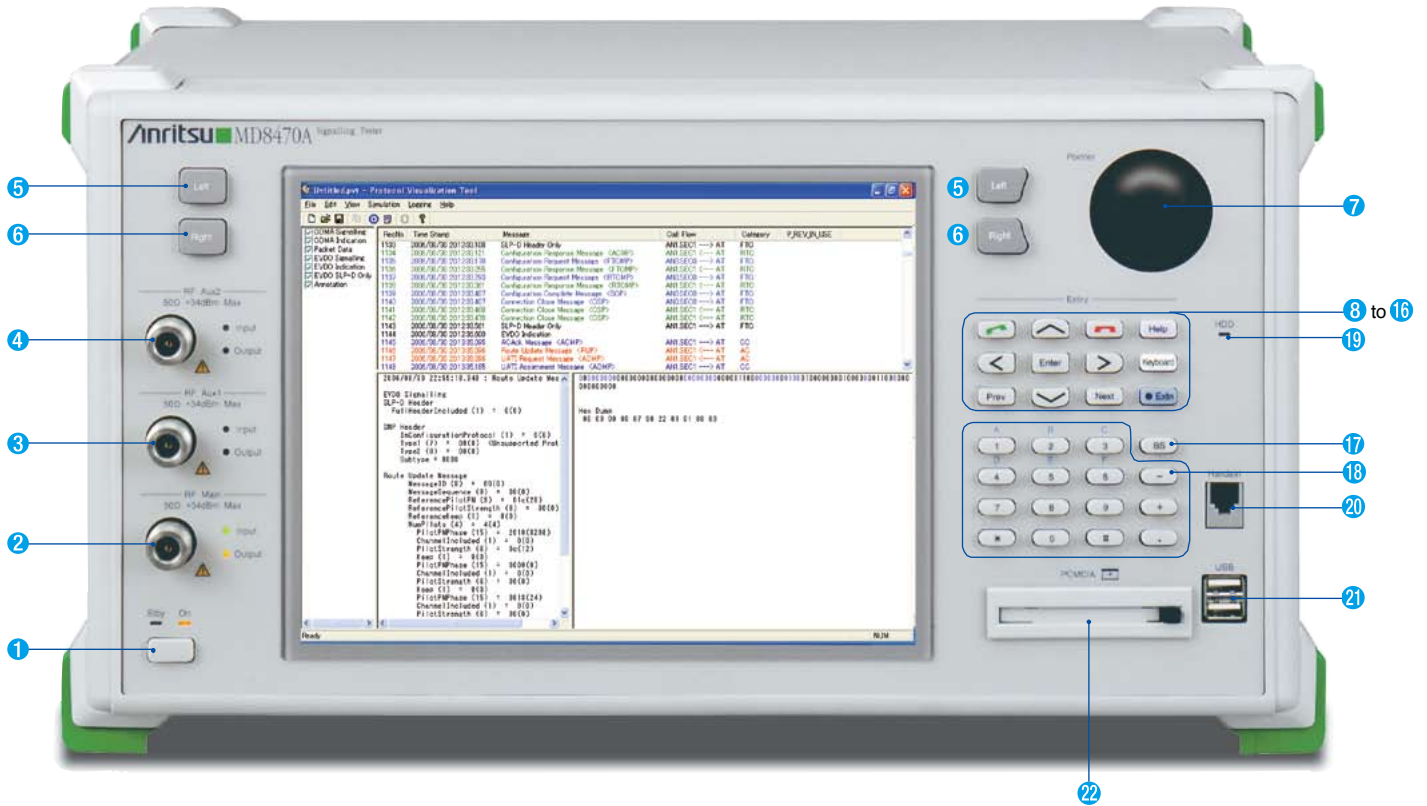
Anritsu MD8470A Signalling Tester

5 Left
6 Right
RF Aux2
50Ω +34dBm Max
4 Input Output
RF Aux1
50Ω +34dBm Max
3 Input Output
RF Main
50Ω +34dBm Max
2 Input Output
Stby On
1

Untitled.pvt - Protocol Visualization Tool
File Edit View Simulation Logging Help
CDMA Signalling
CDMA Indication
Packet Data
EVDO Signalling
EVDO Indication
EVDO SLP-D Only
Annotation

| RecNo | Time Stamp | Message | Call Flow | Category | P_REV_IN_USE |
|---|---|---|---|---|---|
| 1130 | 2006/06/30 20:12:00.108 | SLP-D Header Only | AN1.SEC1 ---> AT | FTC | |
| 1134 | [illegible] | Configuration Request Message (ACMP) | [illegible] | RTC | |
| 1135 | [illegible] | Configuration Response Message (FTCMP) | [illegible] | FTC | |
| 1136 | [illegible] | Configuration Response Message (FTCMP) | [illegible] | RTC | |
| 1137 | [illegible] | Configuration Request Message (RTCMP) | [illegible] | FTC | |
| 1138 | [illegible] | Configuration Response Message (RTCMP) | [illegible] | RTC | |
| 1139 | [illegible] | Configuration Complete Message (SCP) | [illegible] | FTC | |
| 1140 | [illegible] | Connection Close Message (CSP) | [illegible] | FTC | |
| 1141 | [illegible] | Connection Close Message (CSP) | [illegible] | RTC | |
| 1142 | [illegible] | Connection Close Message (CSP) | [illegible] | FTC | |
| 1143 | 2006/06/30 20:12:00.501 | SLP-D Header Only | AN1.SEC1 ---> AT | FTC | |
| 1144 | 2006/06/30 20:12:00.509 | EVDO Indication | | | |
| 1145 | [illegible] | ACAck Message (ACMP) | AN1.SEC1 ---> AT | CC | |
| 1146 | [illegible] | Route Update Message (RUP) | AN1.SEC1 <--- AT | AC | |
| 1147 | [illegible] | UATI Request Message (ACMP) | AN1.SEC1 <--- AT | AC | |
| 1148 | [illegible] | UATI Assignment Message (ACMP) | AN1.SEC1 ---> AT | CC | |

2006/06/30 22:55:10.240 : Route Update Mes

EVDO Signalling
SLP-D Header
FullHeaderIncluded (1) = 0(0)

SNP Header
InConfigurationProtocol (1) = 0(0)
Type1 (7) = 0B(6) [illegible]
Type2 (8) = 0B(0)
Subtype = 0000

Route Update Message
MessageID (8) = 00(0)
MessageSequence (8) = 0C(0)
ReferencePilotPN (9) = 01c(28)
ReferencePilotStrength (6) = 00(0)
ReferenceKeep (1) = 0(0)
NumPilots (4) = 4(4)
PilotPNPhase (15) = 2010(8208)
ChannelIncluded (1) = 0(0)
PilotStrength (6) = 0c(12)
Keep (1) = 0(0)
PilotPNPhase (15) = 0000(0)
ChannelIncluded (1) = 0(0)
PilotStrength (6) = 0(0)
Keep (1) = 0(0)
PilotPNPhase (15) = 0010(24)
ChannelIncluded (1) = 0(0)
PilotStrength (6) = 0(0)

Hex Dump
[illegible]

Ready NUM

5 Left
6 Right
Pointer
7
Entry
8 to 16
Help
Enter
Keyboard
Prev
Next
Extn
HDD
19
A B C
1 2 3
BS
17
D E F
4 5 6
−
18
7 8 9 +
∗ 0 # .
Handset
20
PCMCIA
USB
21
22